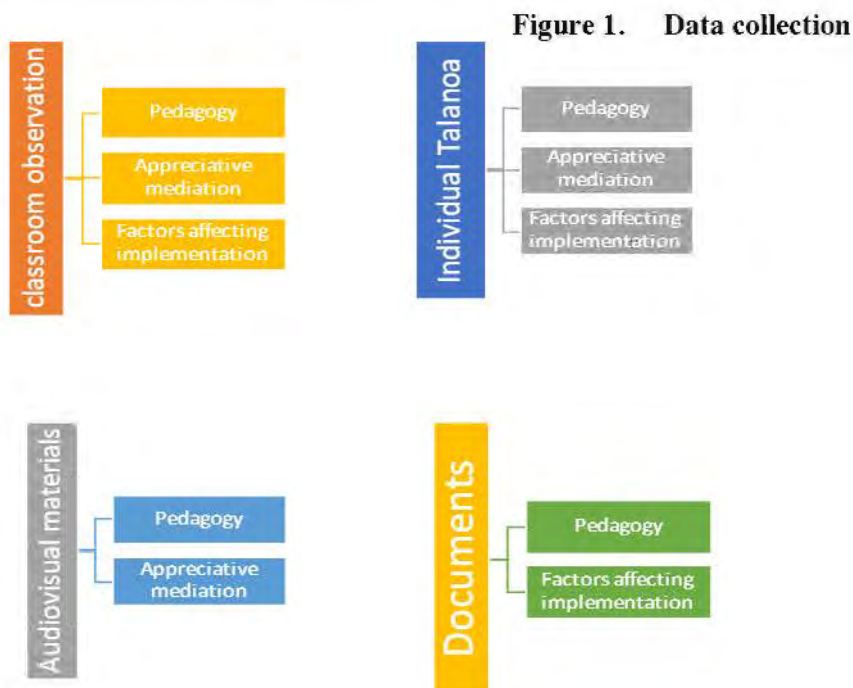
Figure 1. Data collection

classroom observation

Pedagogy

Appreciative mediation

Factors affecting implementation

Individual Talanoa

Pedagogy

Appreciative mediation

Factors affecting implementation

Audiovisual materials

Pedagogy

Appreciative mediation

Documents

Pedagogy

Factors affecting implementation